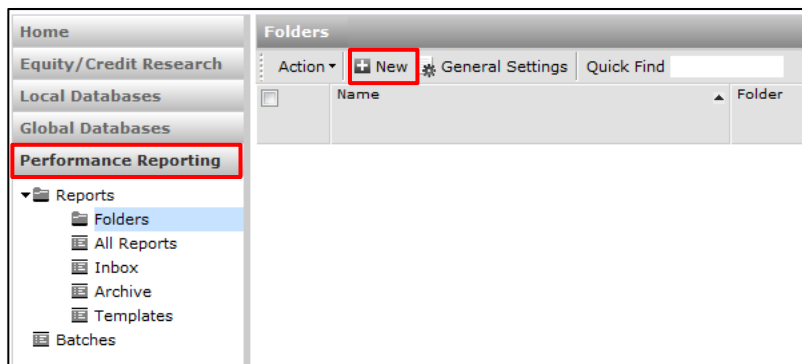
Home
Equity/Credit Research
Local Databases
Global Databases
Performance Reporting
Reports
Folders
All Reports
Inbox
Archive
Templates
Batches

Folders
Action New General Settings Quick Find

| | Name | Folder |
|---|---|---|